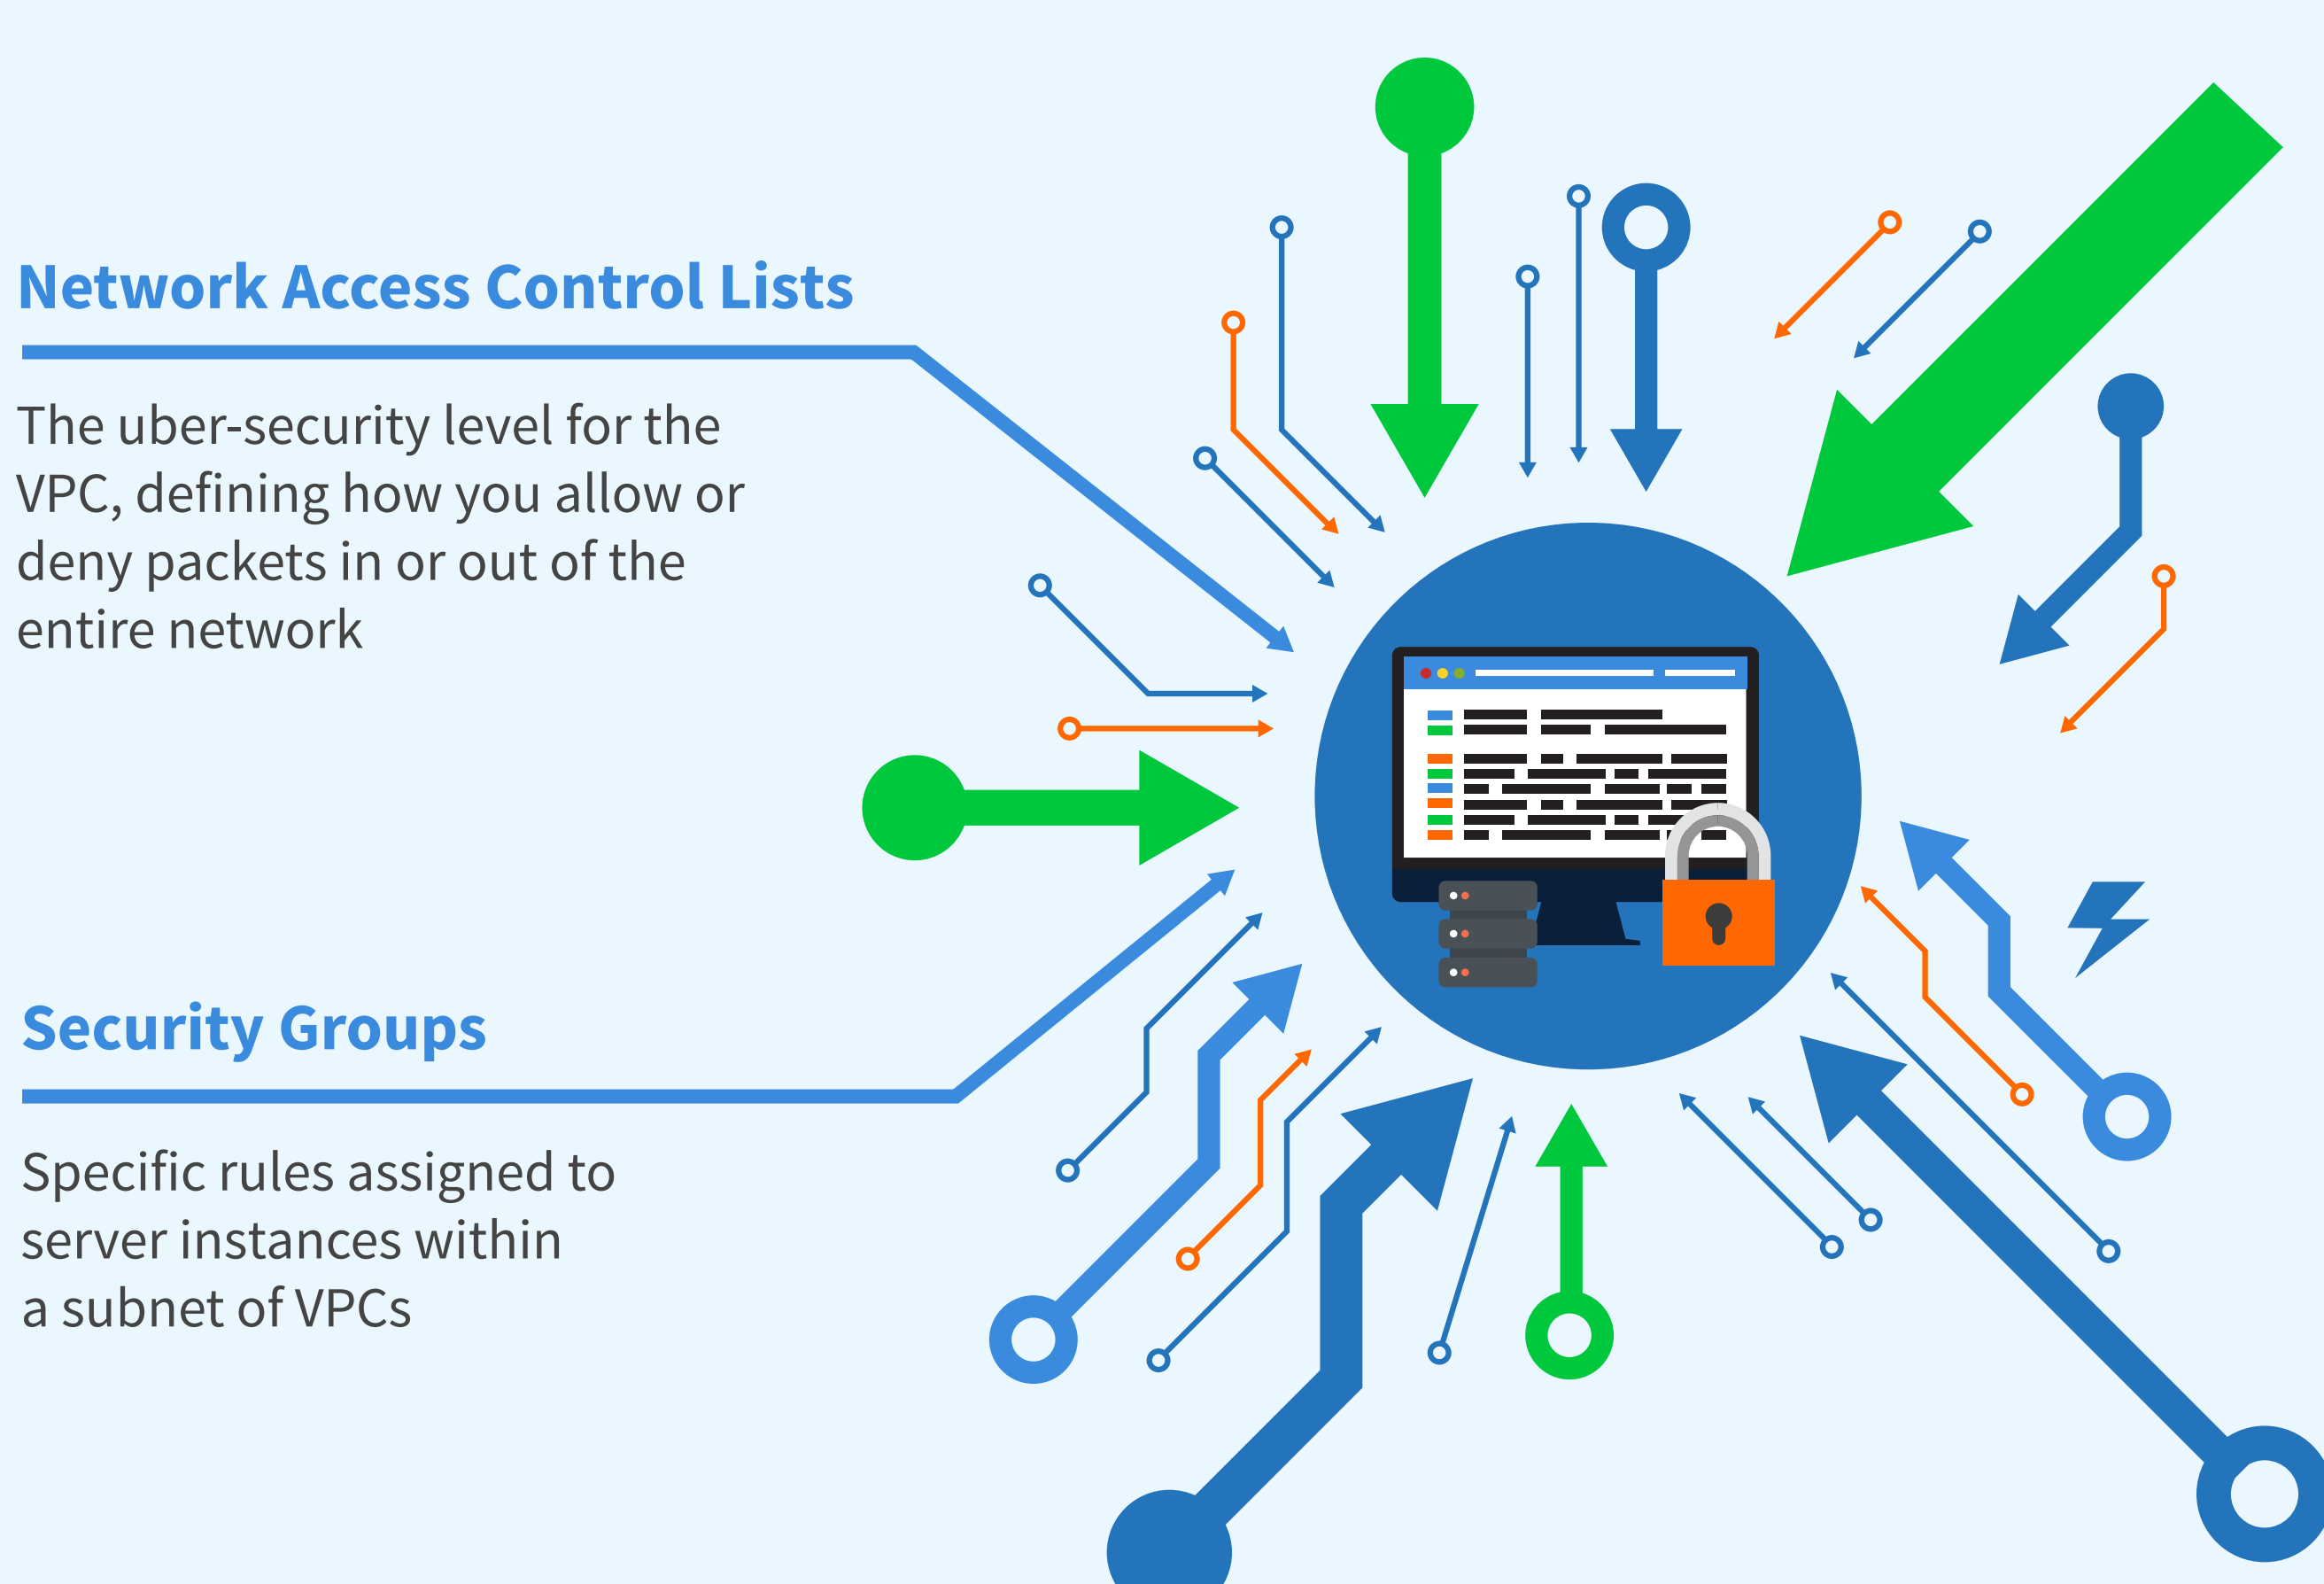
Network Access Control Lists

The uber-security level for the VPC, defining how you allow or deny packets in or out of the entire network

Security Groups

Specific rules assigned to server instances within a subnet of VPCs